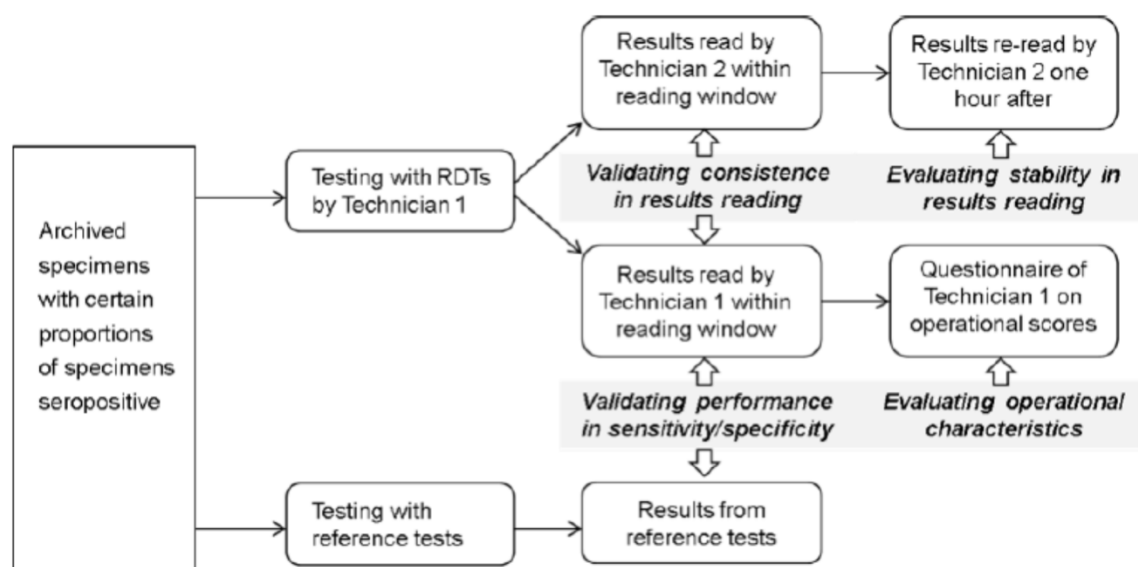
Archived specimens with certain proportions of specimens seropositive

Testing with RDTs by Technician 1

Results read by Technician 2 within reading window

Results re-read by Technician 2 one hour after

Validating consistence in results reading

Evaluating stability in results reading

Results read by Technician 1 within reading window

Questionnaire of Technician 1 on operational scores

Validating performance in sensitivity/specificity

Evaluating operational characteristics

Testing with reference tests

Results from reference tests